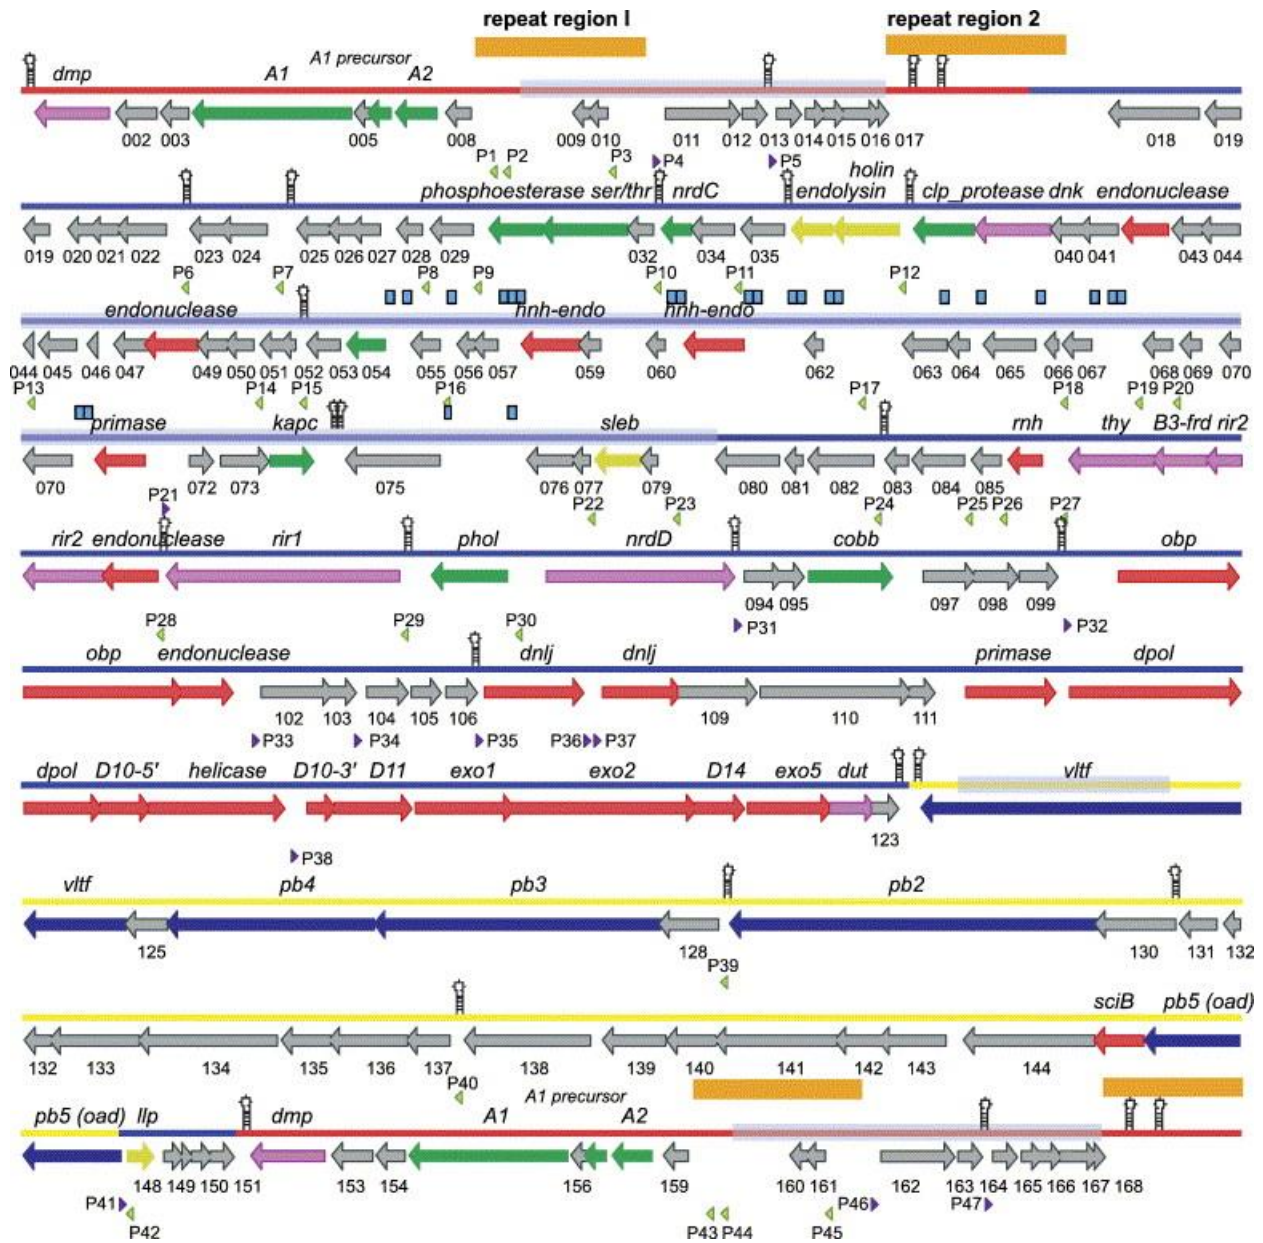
repeat region I

repeat region 2

dmp A1 A1 precursor A2

002 003 005 008 009 010 011 012 013 014 015 016 017 018 019

P1 P2 P3 P4 P5

phosphoesterase ser/thr nrdC holin endolysin clp_protease dnk endonuclease

019 020 021 022 023 024 025 026 027 028 029 032 034 035 040 041 043 044

P6 P7 P8 P9 P10 P11 P12

endonuclease hnh-endo hnh-endo

044 045 046 047 049 050 051 052 053 054 055 056 057 059 060 062 063 064 065 066 067 068 069 070

P13 P14 P15 P16 P17 P18 P19 P20

primase kapc sleb rnh thy B3-frd rir2

070 072 073 075 076 077 079 080 081 082 083 084 085

P21 P22 P23 P24 P25 P26 P27

rir2 endonuclease rir1 phol nrdD cobb obp

094 095 097 098 099

P28 P29 P30 P31 P32

obp endonuclease dnlj dnlj primase dpol

102 103 104 105 106 109 110 111

P33 P34 P35 P36 P37

dpol D10-5′ helicase D10-3′ D11 exo1 exo2 D14 exo5 dut vltf

123

P38

vltf pb4 pb3 pb2

125 128 130 131 132

P39

sciB pb5 (oad)

132 133 134 135 136 137 138 139 140 141 142 143 144

P40

pb5 (oad) llp dmp A1 A1 precursor A2

148 149 150 151 153 154 156 159 160 161 162 163 164 165 166 167 168

P41 P42 P43 P44 P45 P46 P47